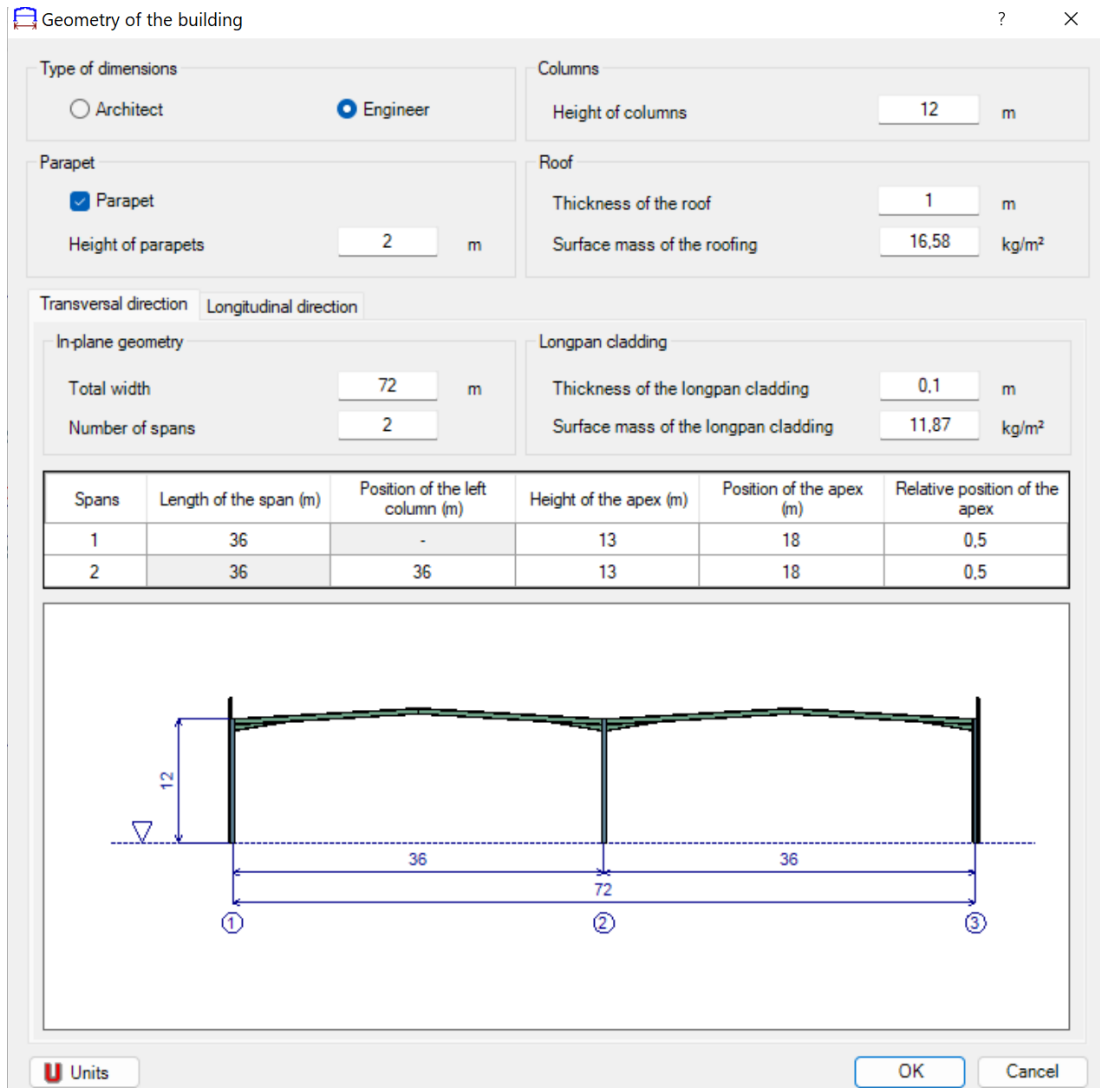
Geometry of the building ? ×

Type of dimensions
Architect
Engineer

Columns
Height of columns 12 m

Parapet
Parapet
Height of parapets 2 m

Roof
Thickness of the roof 1 m
Surface mass of the roofing 16,58 kg/m²

Transversal direction | Longitudinal direction

In-plane geometry
Total width 72 m
Number of spans 2

Longpan cladding
Thickness of the longpan cladding 0,1 m
Surface mass of the longpan cladding 11,87 kg/m²

| Spans | Length of the span (m) | Position of the left column (m) | Height of the apex (m) | Position of the apex (m) | Relative position of the apex |
|---|---|---|---|---|---|
| 1 | 36 | - | 13 | 18 | 0,5 |
| 2 | 36 | 36 | 13 | 18 | 0,5 |

12
36
36
72
1
2
3

Units
OK
Cancel